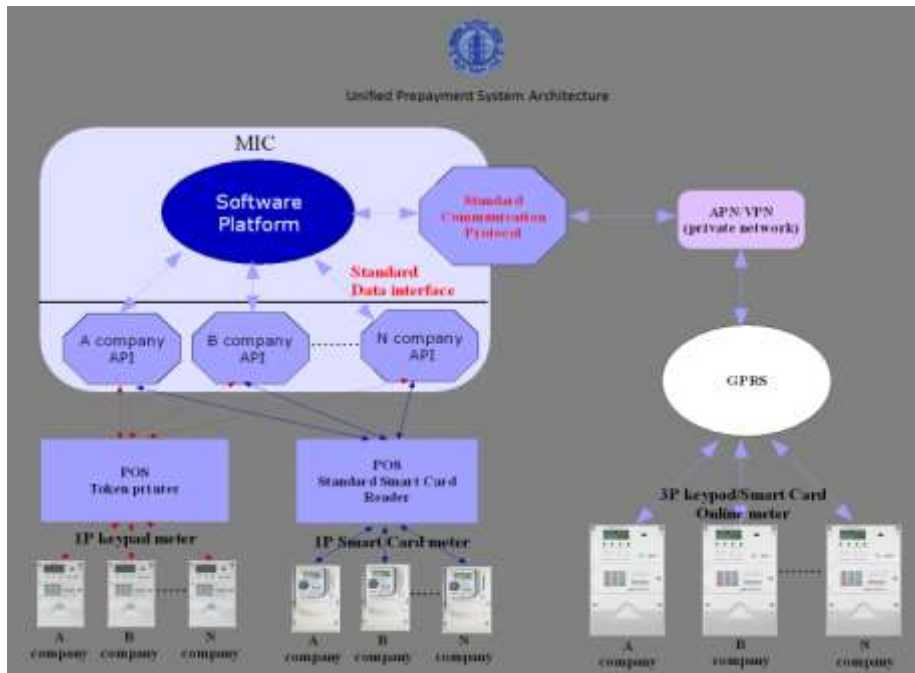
Unified Prepayment System Architecture

MIC

Software Platform

Standard Communication Protocol

APN/VPN (private network)

Standard Data interface

A company API

B company API

N company API

GPRS

POS Token printer

POS Standard Smart Card Reader

3P keypad/Smart Card Online meter

1P keypad meter

1P Smart Card meter

A company

B company

N company

A company

B company

N company

A company

B company

N company